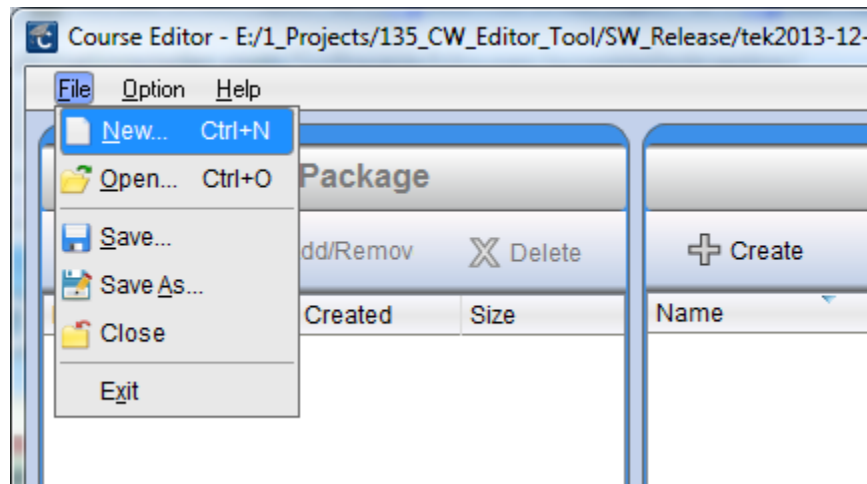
Course Editor - E:/1_Projects/135_CW_Editor_Tool/SW_Release/tek2013-12-

File Option Help

New... Ctrl+N
Open... Ctrl+O
Save...
Save As...
Close
Exit

Package

dd/Remov
Delete
Create

Created
Size
Name